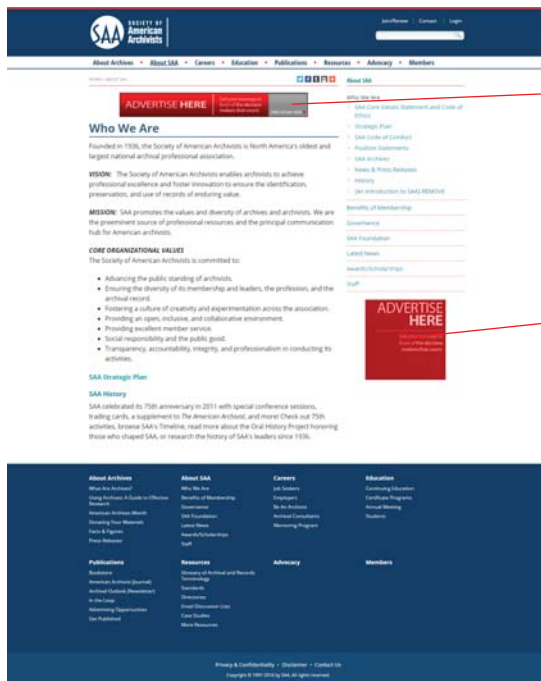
SAA Society of American Archivists

Join/Renew | Contact | Login

About Archives • About SAA • Careers • Education • Publications • Resources • Advocacy • Members

Home / About SAA

ADVERTISE HERE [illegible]

Who We Are

Founded in 1936, the Society of American Archivists is North America's oldest and largest national archival professional association.

VISION: The Society of American Archivists enables archivists to achieve professional excellence and foster innovation to ensure the identification, preservation, and use of records of enduring value.

MISSION: SAA promotes the values and diversity of archives and archivists. We are the preeminent source of professional resources and the principal communication hub for American archivists.

CORE ORGANIZATIONAL VALUES

The Society of American Archivists is committed to:

- Advancing the public standing of archivists.
- Ensuring the diversity of its membership and leaders, the profession, and the archival record.
- Fostering a culture of creativity and experimentation across the association.
- Providing an open, inclusive, and collaborative environment.
- Providing excellent member service.
- Social responsibility and the public good.
- Transparency, accountability, integrity, and professionalism in conducting its activities.

SAA Strategic Plan

SAA History

SAA celebrated its 75th anniversary in 2011 with special conference sessions, trading cards, a supplement to The American Archivist, and more! Check out 75th activities, browse SAA's Timeline, read more about the Oral History Project honoring those who shaped SAA, or research the history of SAA's leaders since 1936.

About SAA

Who We Are
- SAA Core Values Statement and Code of Ethics
- Strategic Plan
- SAA Code of Conduct
- Position Statements
- SAA Archives
- News & Press Releases
- History
- [An Introduction to SAA] REMOVE

Benefits of Membership

Governance

SAA Foundation

Latest News

Awards/Scholarships

Staff

ADVERTISE HERE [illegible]

About Archives
What Are Archives?
Using Archives: A Guide to Effective Research
American Archives Month
Donating Your Materials
Facts & Figures
Press Releases

About SAA
Who We Are
Benefits of Membership
Governance
SAA Foundation
Latest News
Awards/Scholarships
Staff

Careers
Job Seekers
Employers
Be An Archivist
Archival Consultants
Mentoring Program

Education
Continuing Education
Certificate Programs
Annual Meeting
Students

Publications
Bookstore
American Archivist (Journal)
Archival Outlook (Newsletter)
In the Loop
Advertising Opportunities
Get Published

Resources
Glossary of Archival and Records Terminology
Standards
Directories
Email Discussion Lists
Case Studies
More Resources

Advocacy

Members

Privacy & Confidentiality • Disclaimer • Contact Us

Copyright © 1997-2016 by SAA. All rights reserved.